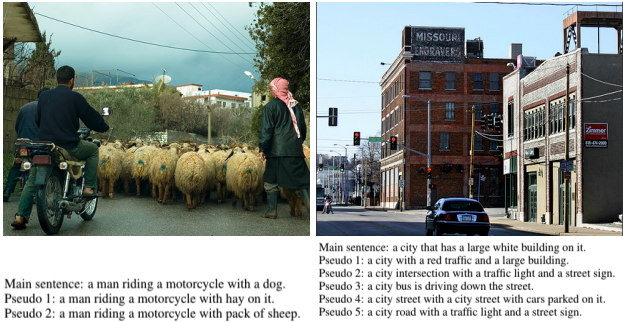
MISSOURI ENGRAVERS

Main sentence: a man riding a motorcycle with a dog.
Pseudo 1: a man riding a motorcycle with hay on it.
Pseudo 2: a man riding a motorcycle with pack of sheep.

Main sentence: a city that has a large white building on it.
Pseudo 1: a city with a red traffic and a large building.
Pseudo 2: a city intersection with a traffic light and a street sign.
Pseudo 3: a city bus is driving down the street.
Pseudo 4: a city street with a city street with cars parked on it.
Pseudo 5: a city road with a traffic light and a street sign.